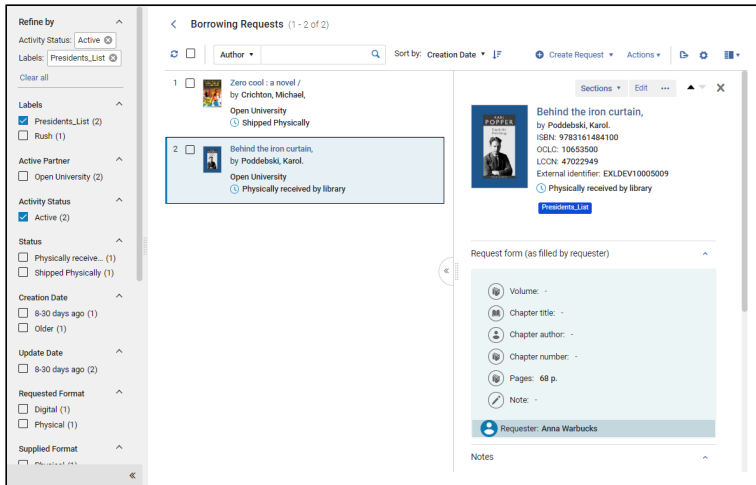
Refine by
Activity Status: Active
Labels: Presidents_List
Clear all

Labels
Presidents_List (2)
Rush (1)

Active Partner
Open University (2)

Activity Status
Active (2)

Status
Physically receive... (1)
Shipped Physically (1)

Creation Date
8-30 days ago (1)
Older (1)

Update Date
8-30 days ago (2)

Requested Format
Digital (1)
Physical (1)

Supplied Format
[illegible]

Borrowing Requests (1 - 2 of 2)

Author
Sort by: Creation Date
Create Request
Actions

1 Zero cool : a novel /
by Crichton, Michael,
Open University
Shipped Physically

2 Behind the iron curtain,
by Poddebski, Karol.
Open University
Physically received by library

Sections
Edit
...

KARL POPPER

Behind the iron curtain,
by Poddebski, Karol.
ISBN: 9783161484100
OCLC: 10653500
LCCN: 47022949
External identifier: EXLDEV10005009
Physically received by library
Presidents_List

Request form (as filled by requester)

Volume: -
Chapter title: -
Chapter author: -
Chapter number: -
Pages: 68 p.
Note: -
Requester: Anna Warbucks

Notes